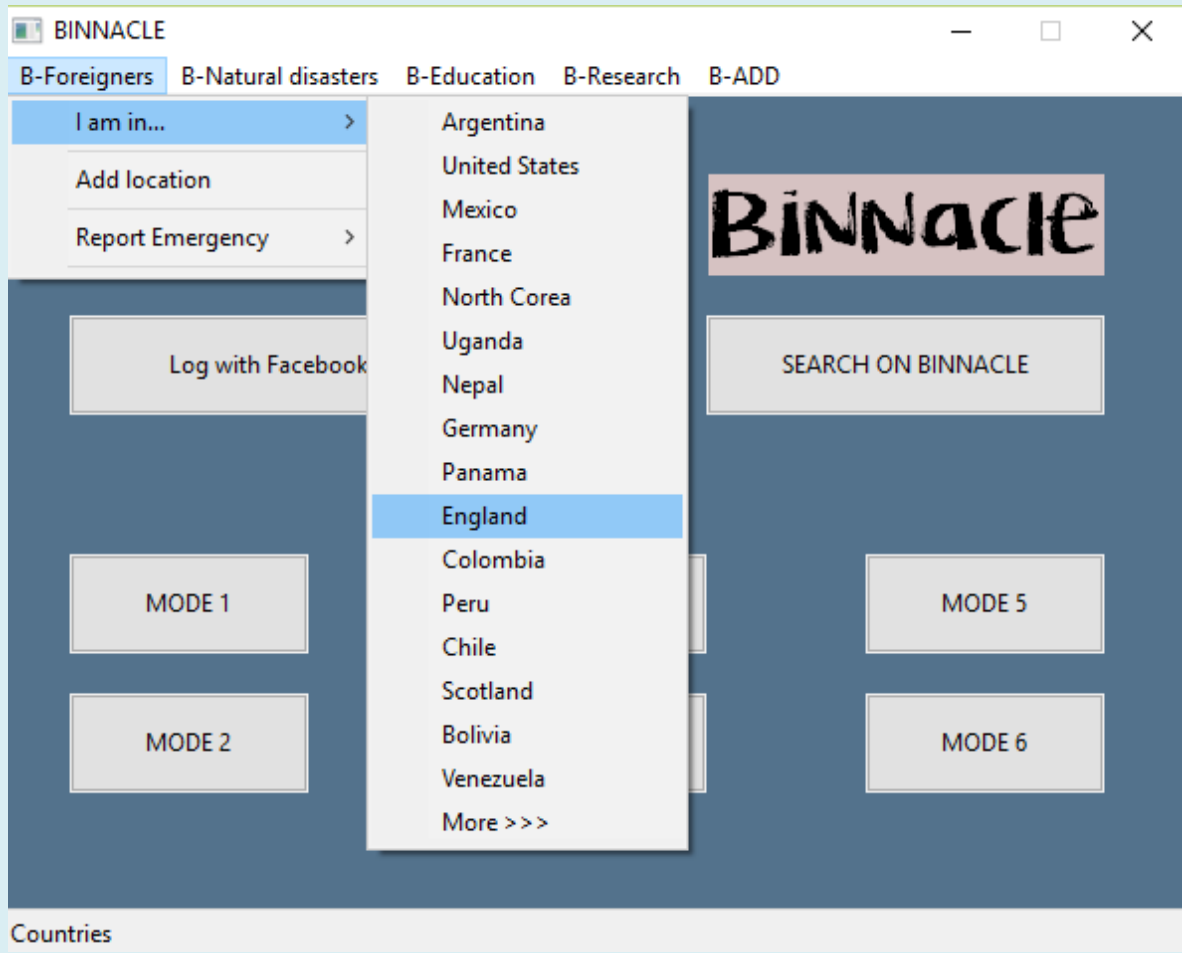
BINNACLE

B-Foreigners B-Natural disasters B-Education B-Research B-ADD

I am in... >
Add location
Report Emergency >

Argentina
United States
Mexico
France
North Corea
Uganda
Nepal
Germany
Panama
England
Colombia
Peru
Chile
Scotland
Bolivia
Venezuela
More >>>

BiNNacle

Log with Facebook

SEARCH ON BINNACLE

MODE 1

MODE 5

MODE 2

MODE 6

Countries